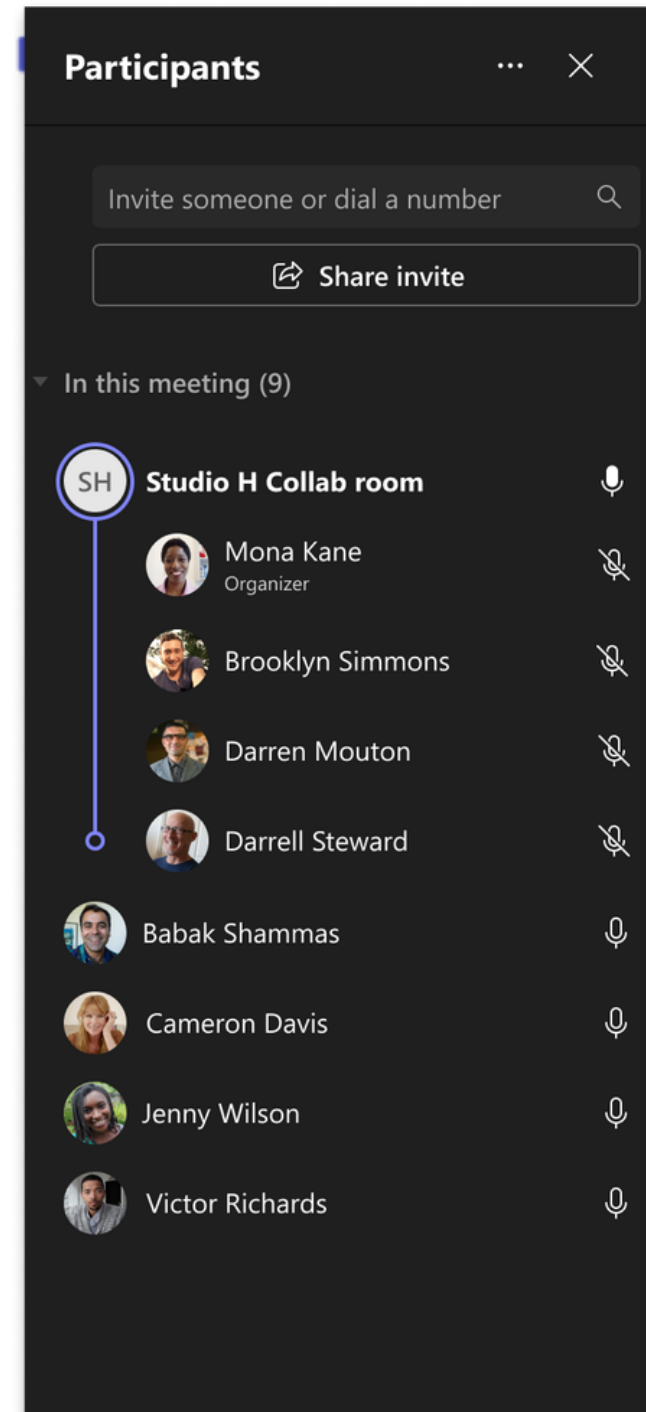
Participants

Invite someone or dial a number

Share invite

In this meeting (9)

SH Studio H Collab room

Mona Kane
Organizer

Brooklyn Simmons

Darren Mouton

Darrell Steward

Babak Shammas

Cameron Davis

Jenny Wilson

Victor Richards